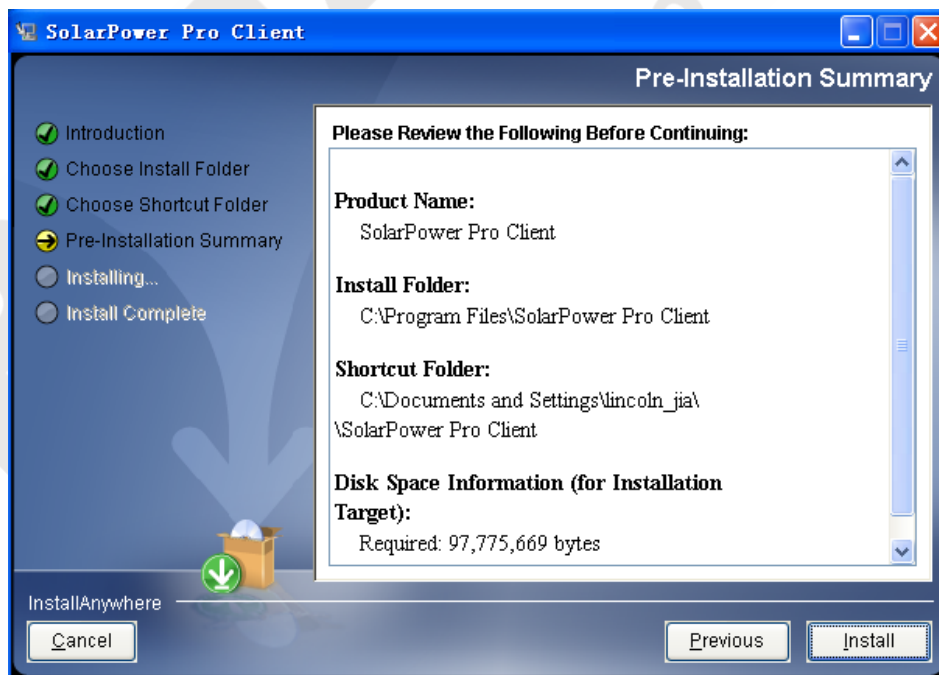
SolarPower Pro Client

Pre-Installation Summary

Introduction
Choose Install Folder
Choose Shortcut Folder
Pre-Installation Summary
Installing...
Install Complete

Please Review the Following Before Continuing:

Product Name:
SolarPower Pro Client

Install Folder:
C:\Program Files\SolarPower Pro Client

Shortcut Folder:
C:\Documents and Settings\lincoln_jia\
\SolarPower Pro Client

Disk Space Information (for Installation Target):
Required: 97,775,669 bytes

InstallAnywhere

Cancel

Previous

Install